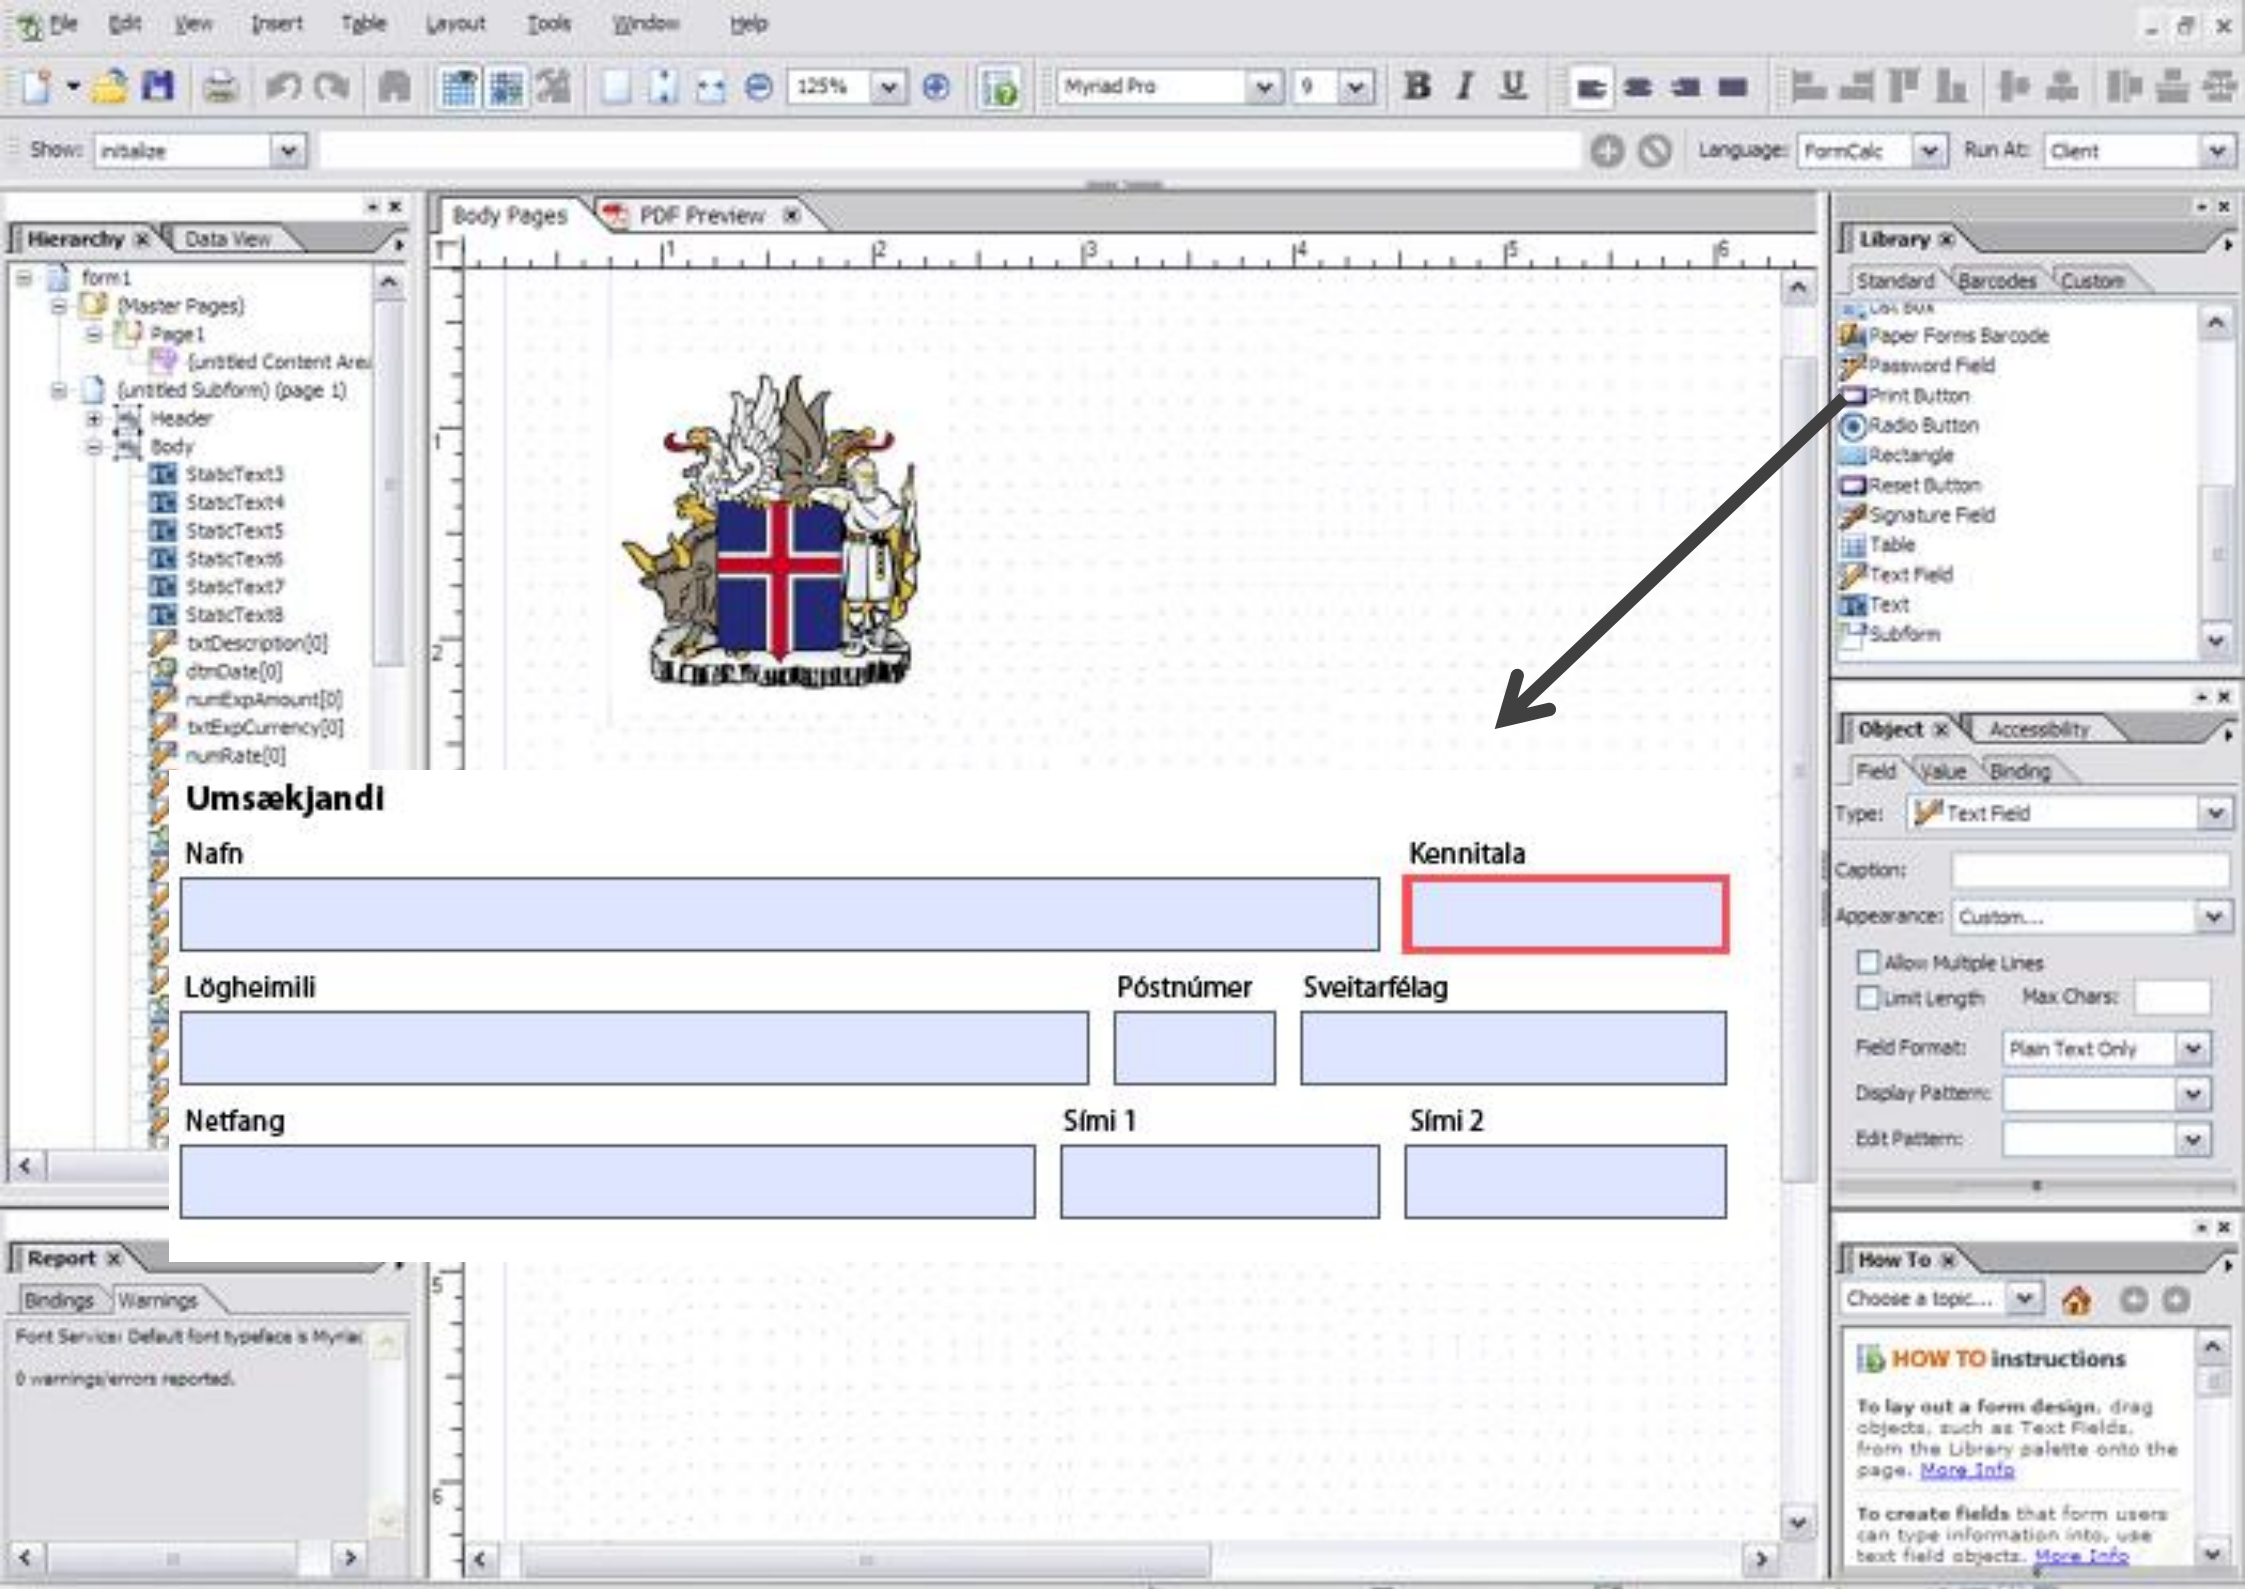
File Edit View Insert Table Layout Tools Window Help

125% Myriad Pro 9 B I U

Show: initialize Language: FormCalc Run At: Client

Hierarchy Data View

form1
(Master Pages)
Page1
(untitled Content Area
(untitled Subform) (page 1)
Header
Body
StaticText3
StaticText4
StaticText5
StaticText6
StaticText7
StaticText8
txtDescription[0]
dtmDate[0]
numExpAmount[0]
txtExpCurrency[0]
numRate[0]

Body Pages PDF Preview

1 2 3 4 5 6

Library

Standard Barcodes Custom

List Box
Paper Forms Barcode
Password Field
Print Button
Radio Button
Rectangle
Reset Button
Signature Field
Table
Text Field
Text
Subform

Object Accessibility

Field Value Binding

Type: Text Field

Caption:

Appearance: Custom...

Allow Multiple Lines

Limit Length Max Chars:

Field Format: Plain Text Only

Display Pattern:

Edit Pattern:

Umsækjandi

Nafn

Kennitala

Lögheimili

Póstnúmer

Sveitarfélag

Netfang

Sími 1

Sími 2

Report

Bindings Warnings

Font Service: Default font typeface is Myriad

0 warnings/errors reported.

How To

Choose a topic...

HOW TO instructions

To lay out a form design, drag objects, such as Text Fields, from the Library palette onto the page. More Info

To create fields that form users can type information into, use text field objects. More Info